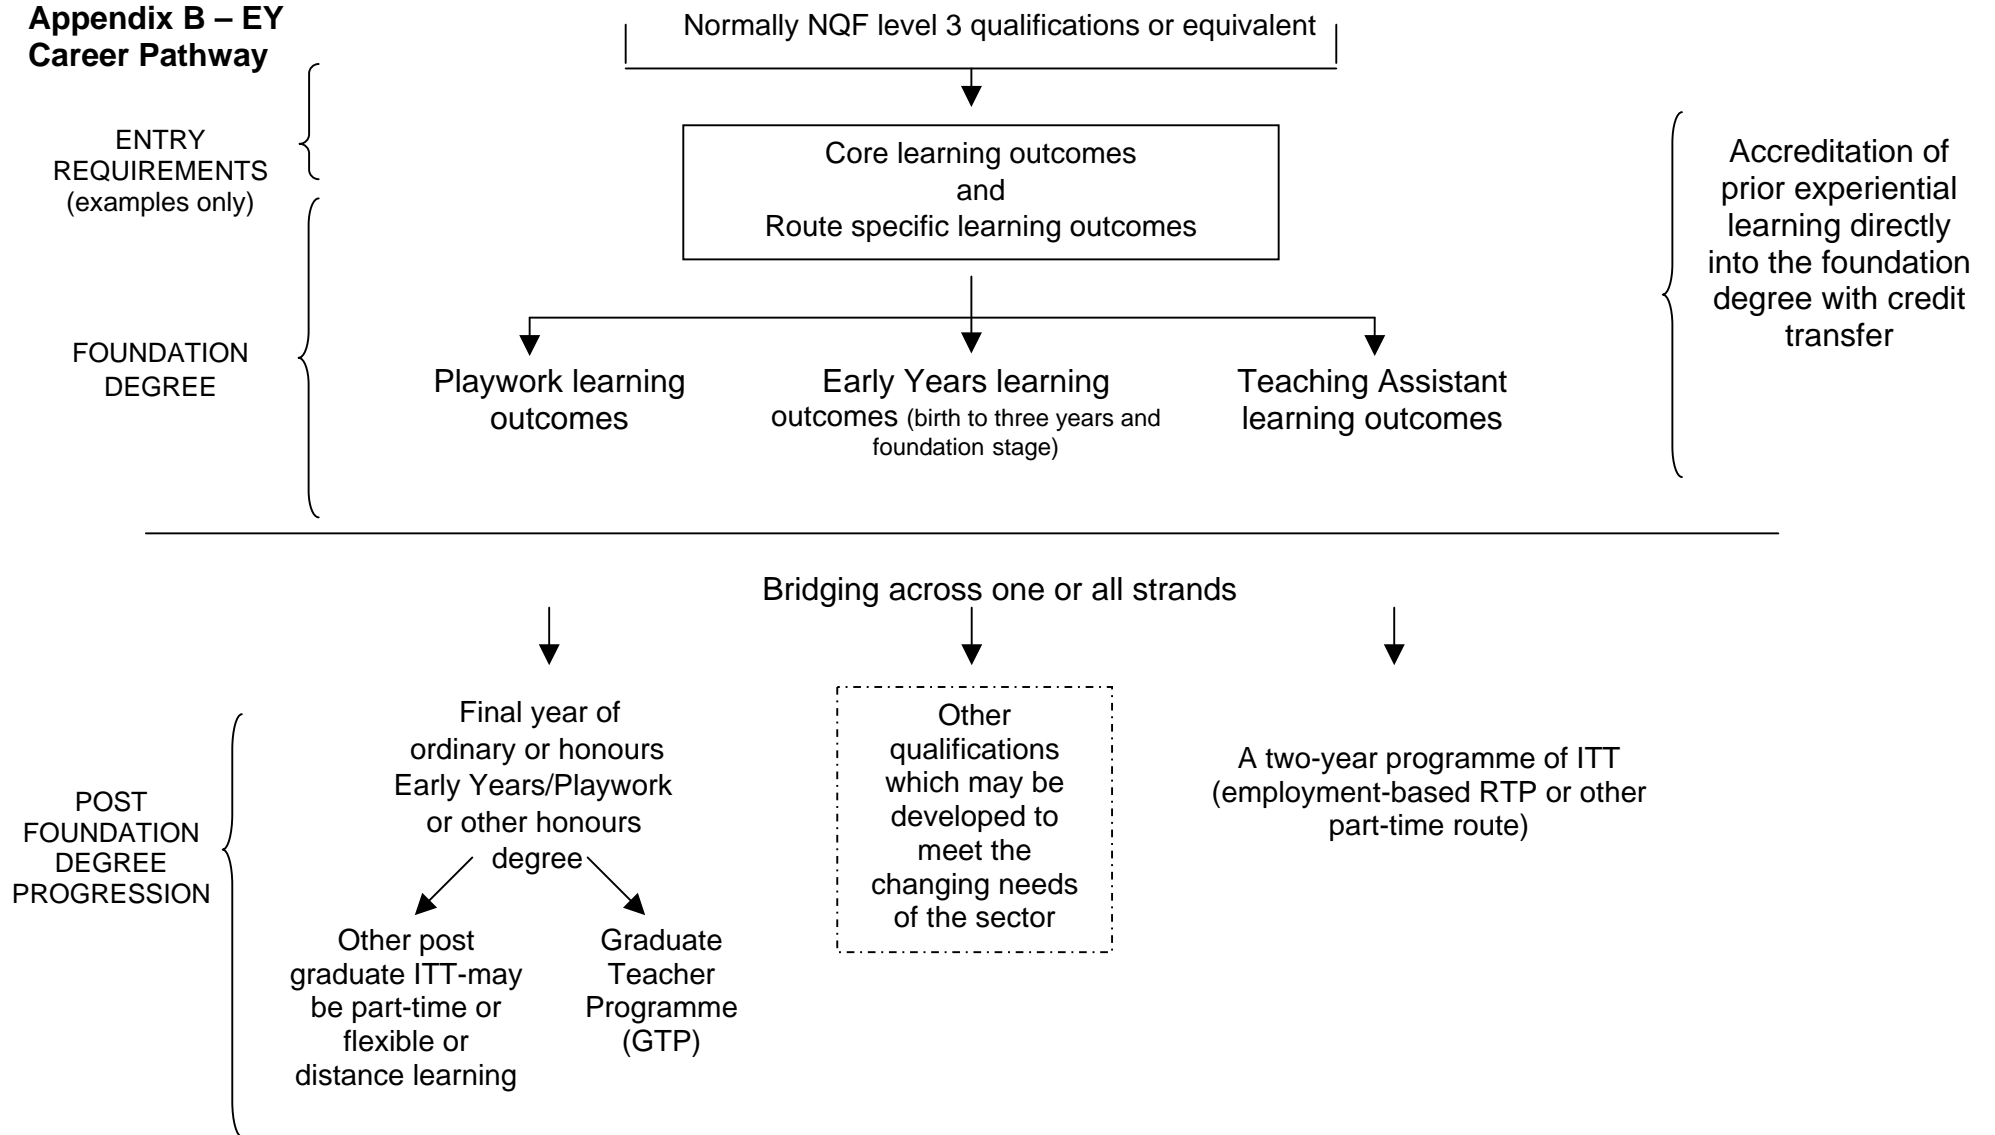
**Appendix B – EY Career Pathway**

Normally NQF level 3 qualifications or equivalent

ENTRY REQUIREMENTS (examples only)

Core learning outcomes
and
Route specific learning outcomes

Accreditation of prior experiential learning directly into the foundation degree with credit transfer

FOUNDATION DEGREE

Playwork learning outcomes

Early Years learning outcomes (birth to three years and foundation stage)

Teaching Assistant learning outcomes

Bridging across one or all strands

POST FOUNDATION DEGREE PROGRESSION

Final year of ordinary or honours Early Years/Playwork or other honours degree

Other post graduate ITT-may be part-time or flexible or distance learning

Graduate Teacher Programme (GTP)

Other qualifications which may be developed to meet the changing needs of the sector

A two-year programme of ITT (employment-based RTP or other part-time route)